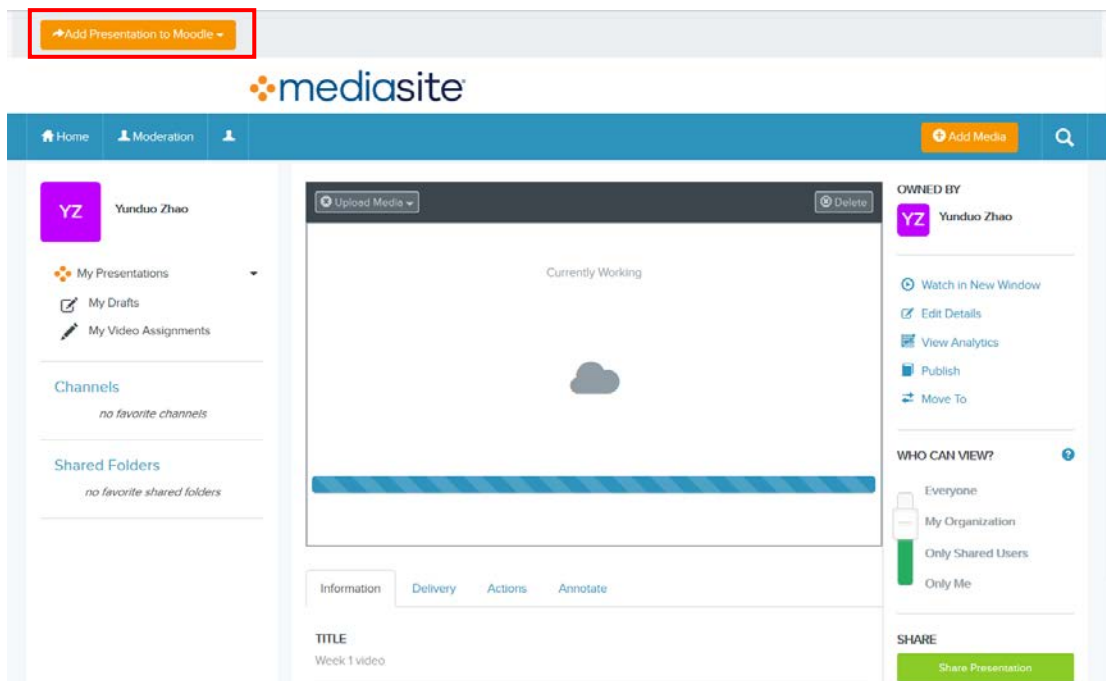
Add Presentation to Moodle

mediasite

Home
Moderation
Add Media

YZ
Yunduo Zhao

My Presentations
My Drafts
My Video Assignments

Channels
no favorite channels

Shared Folders
no favorite shared folders

Upload Media
Delete

Currently Working

Information
Delivery
Actions
Annotate

TITLE
Week 1 video

OWNED BY
YZ
Yunduo Zhao

Watch in New Window
Edit Details
View Analytics
Publish
Move To

WHO CAN VIEW?
Everyone
My Organization
Only Shared Users
Only Me

SHARE
Share Presentation